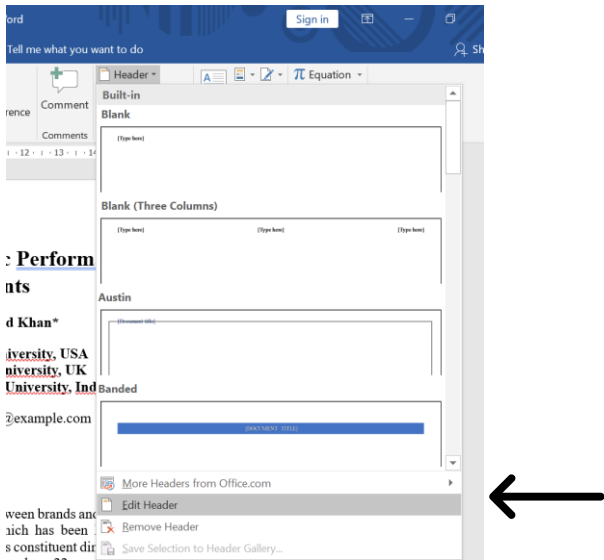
ord

Sign in

Tell me what you want to do

Sh

rence

Comment

Comments

· 12 · · · 13 · · · 14

Header ▾

Equation ▾

Built-in

Blank

[Type here]

Blank (Three Columns)

[Type here]

[Type here]

[Type here]

Austin

[Document title]

Banded

[DOCUMENT TITLE]

: Perform
nts

d Khan*

iversity, USA
niversity, UK
University, Ind

@example.com

More Headers from Office.com

Edit Header

Remove Header

Save Selection to Header Gallery...

ween brands and
hich has been
s constituent dir